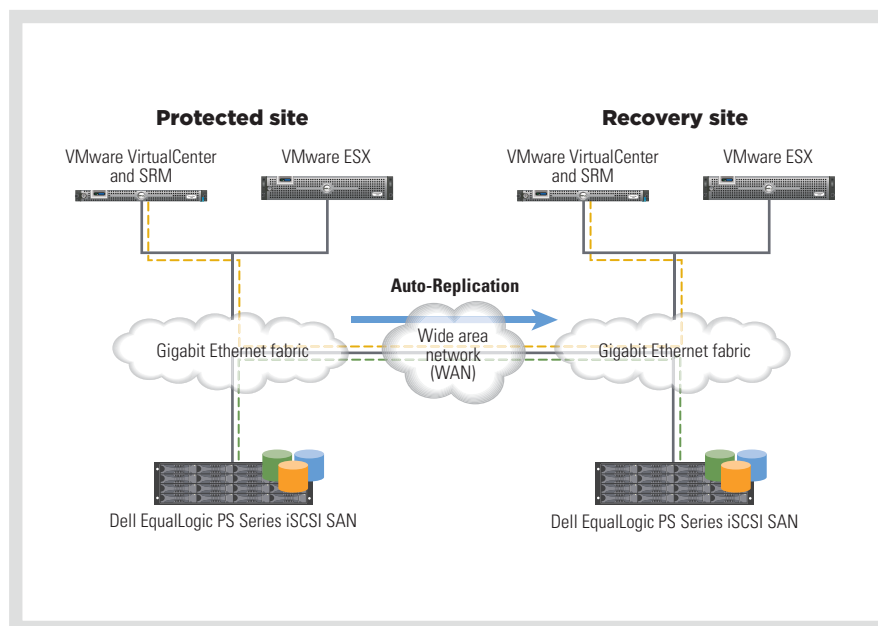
Protected site

VMware VirtualCenter and SRM

VMware ESX

Gigabit Ethernet fabric

Dell EqualLogic PS Series iSCSI SAN

Auto-Replication

Wide area network (WAN)

Recovery site

VMware VirtualCenter and SRM

VMware ESX

Gigabit Ethernet fabric

Dell EqualLogic PS Series iSCSI SAN